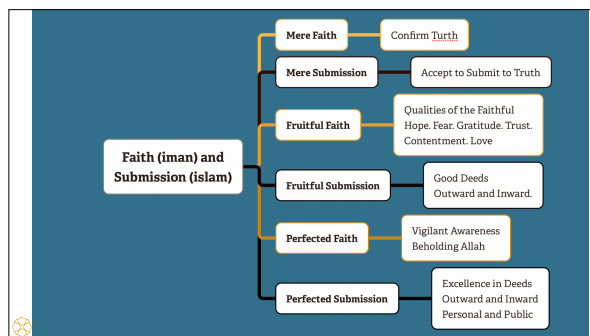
Faith (iman) and Submission (islam)

Mere Faith

Confirm Turth

Mere Submission

Accept to Submit to Truth

Fruitful Faith

Qualities of the Faithful Hope. Fear. Gratitude. Trust. Contentment. Love

Fruitful Submission

Good Deeds Outward and Inward.

Perfected Faith

Vigilant Awareness Beholding Allah

Perfected Submission

Excellence in Deeds Outward and Inward Personal and Public